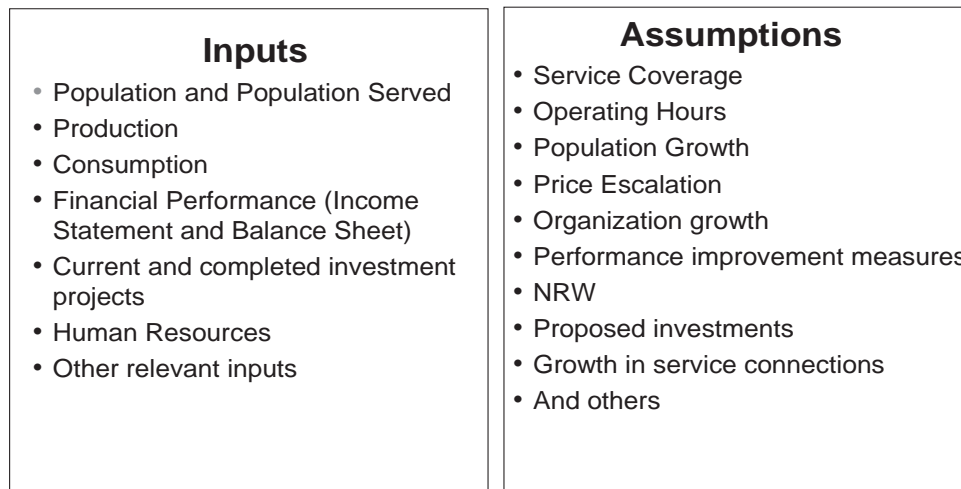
Inputs

- Population and Population Served
- Production
- Consumption
- Financial Performance (Income Statement and Balance Sheet)
- Current and completed investment projects
- Human Resources
- Other relevant inputs

Assumptions

- Service Coverage
- Operating Hours
- Population Growth
- Price Escalation
- Organization growth
- Performance improvement measures
- NRW
- Proposed investments
- Growth in service connections
- And others